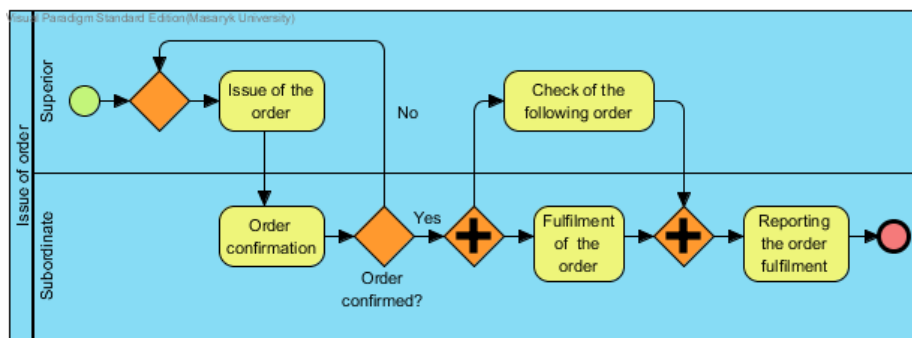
Visual Paradigm Standard Edition(Masaryk University)

Issue of order

Superior

Subordinate

Issue of the order

No

Check of the following order

Order confirmation

Yes

Order confirmed?

Fulfilment of the order

Reporting the order fulfilment